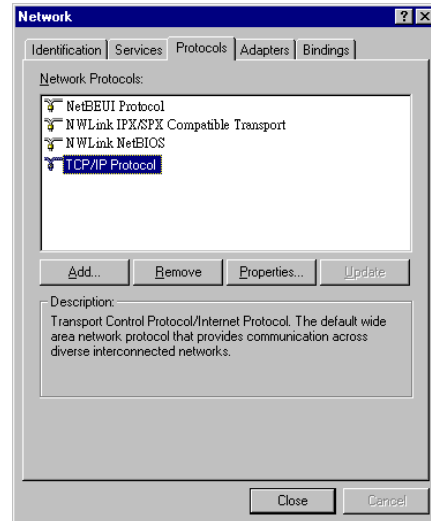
Network

? X

Identification | Services | Protocols | Adapters | Bindings

Network Protocols:

NetBEUI Protocol
NWLink IPX/SPX Compatible Transport
NWLink NetBIOS
TCP/IP Protocol

Add... | Remove | Properties... | Update

Description:
Transport Control Protocol/Internet Protocol. The default wide area network protocol that provides communication across diverse interconnected networks.

Close | Cancel